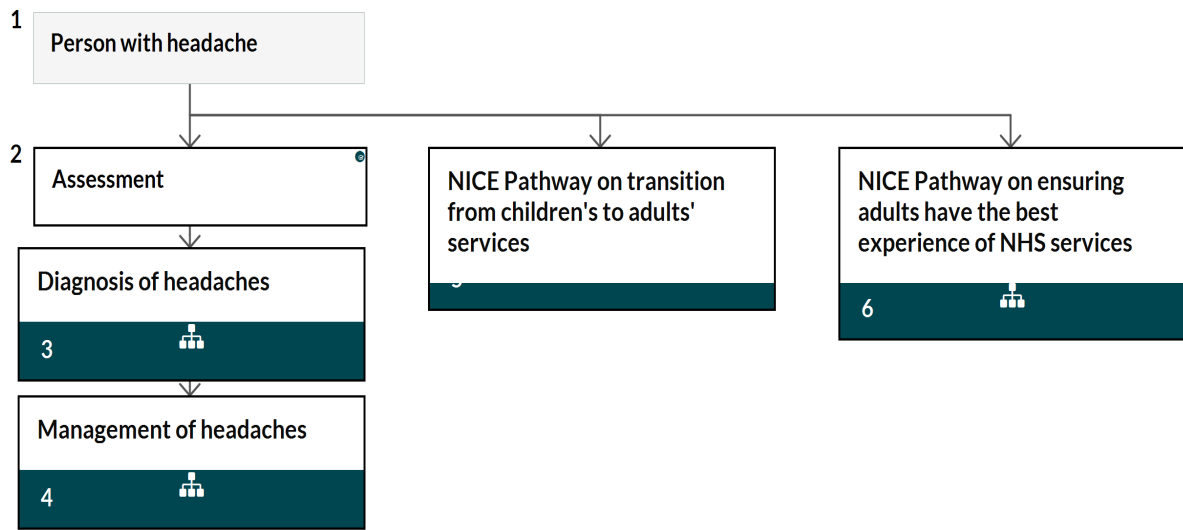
1
Person with headache

2
Assessment

Diagnosis of headaches
3

Management of headaches
4

NICE Pathway on transition from children's to adults' services
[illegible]

NICE Pathway on ensuring adults have the best experience of NHS services
6